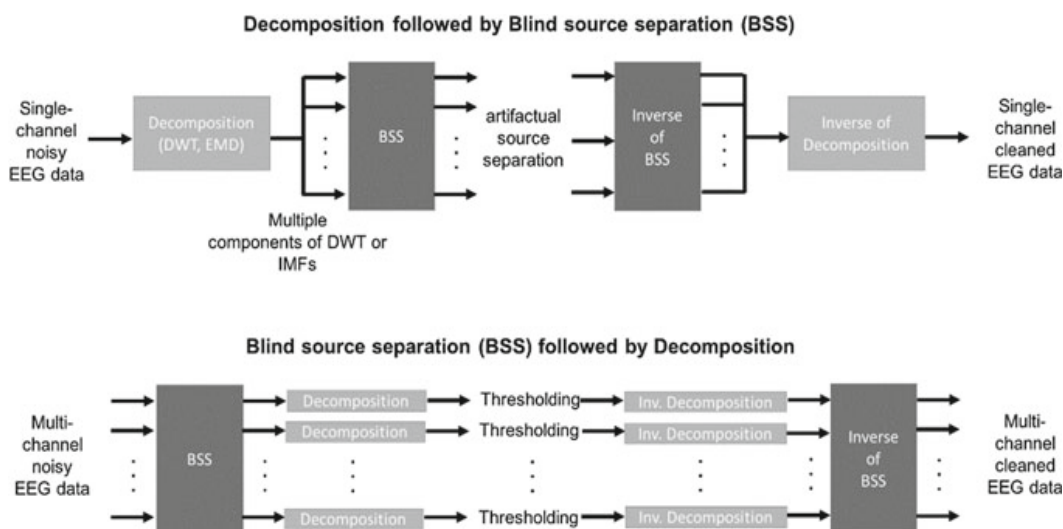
Decomposition followed by Blind source separation (BSS)

Single-channel noisy EEG data

Decomposition (DWT, EMD)

BSS

artifactual source separation

Inverse of BSS

Inverse of Decomposition

Single-channel cleaned EEG data

Multiple components of DWT or IMFs

Blind source separation (BSS) followed by Decomposition

Multi-channel noisy EEG data

BSS

Decomposition

Decomposition

Decomposition

Thresholding

Thresholding

Thresholding

Inv. Decomposition

Inv. Decomposition

Inv. Decomposition

Inverse of BSS

Multi-channel cleaned EEG data